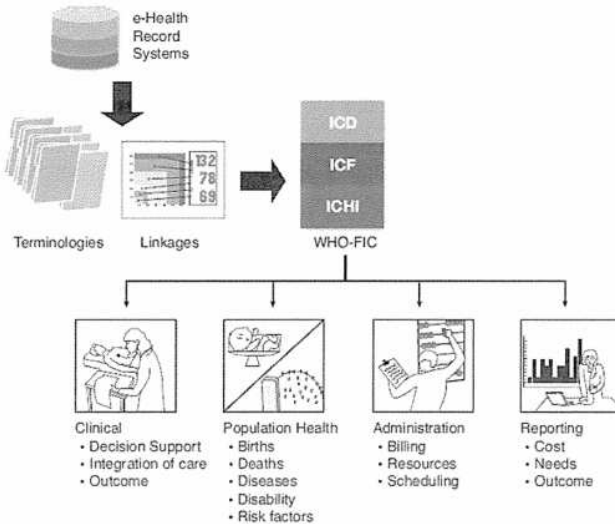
e-Health Record Systems

132
78
69

Terminologies

Linkages

ICD

ICF

ICHI

WHO-FIC

Clinical
• Decision Support
• Integration of care
• Outcome

Population Health
• Births
• Deaths
• Diseases
• Disability
• Risk factors

Administration
• Billing
• Resources
• Scheduling

Reporting
• Cost
• Needs
• Outcome